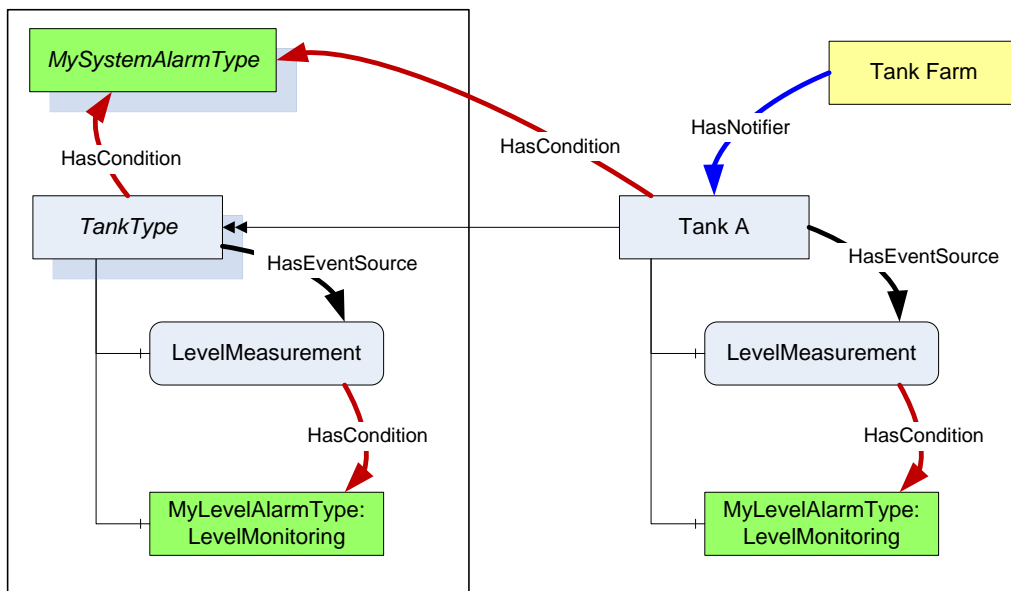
MySystemAlarmType

HasCondition

TankType

HasEventSource

LevelMeasurement

HasCondition

MyLevelAlarmType: LevelMonitoring

HasCondition

Tank Farm

HasNotifier

Tank A

HasEventSource

LevelMeasurement

HasCondition

MyLevelAlarmType: LevelMonitoring